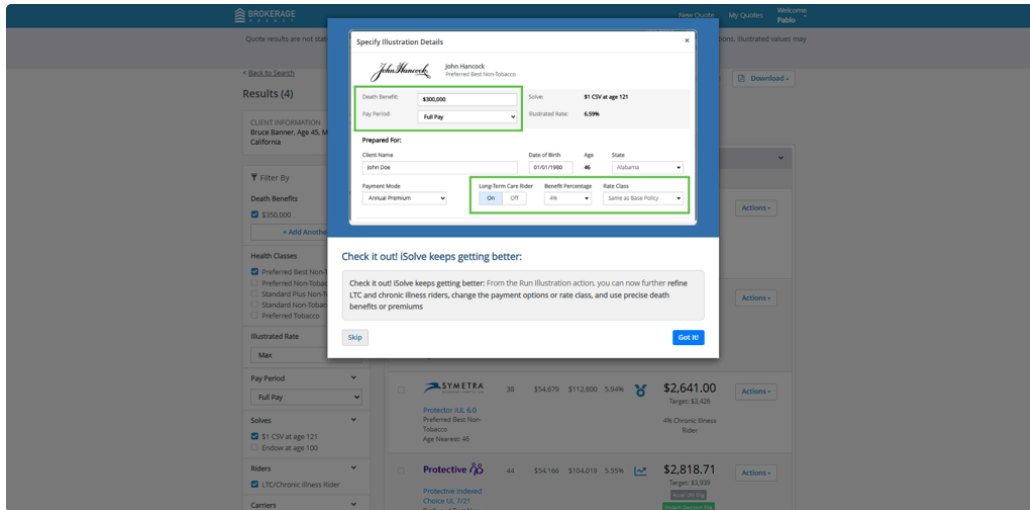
BROKERAGE

New Quote My Quotes Welcome Pablo

Quote results are not stab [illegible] tions. Illustrated values may

< Back to Search

Download

Results (4)

CLIENT INFORMATION
Bruce Banner, Age 45, M
California

Filter By

Death Benefits

$350,000

+ Add Anothe

Health Classes

Preferred Best Non-T
Preferred Non-Tobac
Standard Plus Non-T
Standard Non-Tobac
Preferred Tobacco

Illustrated Rate

Max

Pay Period

Full Pay

Solves

$1 CSV at age 121
Endow at age 100

Riders

LTC/Chronic Illness Rider

Carriers

Specify Illustration Details

John Hancock

John Hancock
Preferred Best Non-Tobacco

Death Benefit: $300,000
Pay Period: Full Pay
Solve: $1 CSV at age 121
Illustrated Rate: 6.59%

Prepared For:

Client Name
John Doe
Date of Birth
01/01/1980
Age
46
State
Alabama

Payment Mode
Annual Premium
Long-Term Care Rider
On Off
Benefit Percentage
4%
Rate Class
Same as Base Policy

Check it out! iSolve keeps getting better:

Check it out! iSolve keeps getting better: From the Run Illustration action, you can now further refine LTC and chronic illness riders, change the payment options or rate class, and use precise death benefits or premiums

Skip

Got it!

Actions

Actions

SYMETRA
38 $54,679 $112,800 5.94%
$2,641.00
Target: $3,426
Actions
Protector IUL 6.0
Preferred Best Non-Tobacco
Age Nearest: 46
4% Chronic Illness Rider

Protective
44 $54,166 $104,019 5.55%
$2,818.71
Target: $3,939
Actions
Protective Indexed Choice UL 7/21
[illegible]